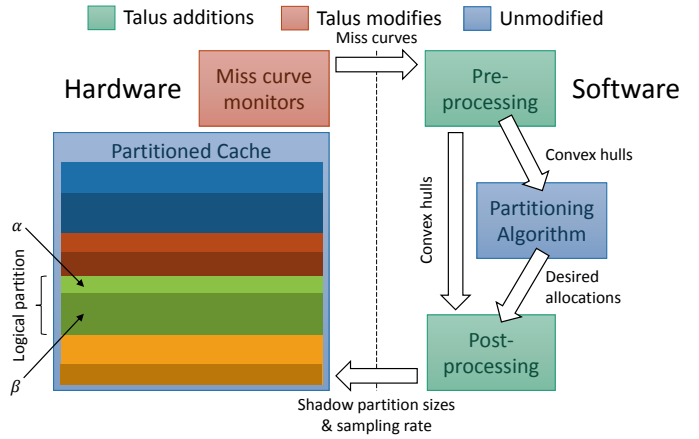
Talus additions Talus modifies Unmodified

Hardware

Miss curve monitors

Miss curves

Pre-processing

Software

Partitioned Cache

Convex hulls

Convex hulls

Partitioning Algorithm

$\alpha$

Logical partition

$\beta$

Desired allocations

Post-processing

Shadow partition sizes & sampling rate